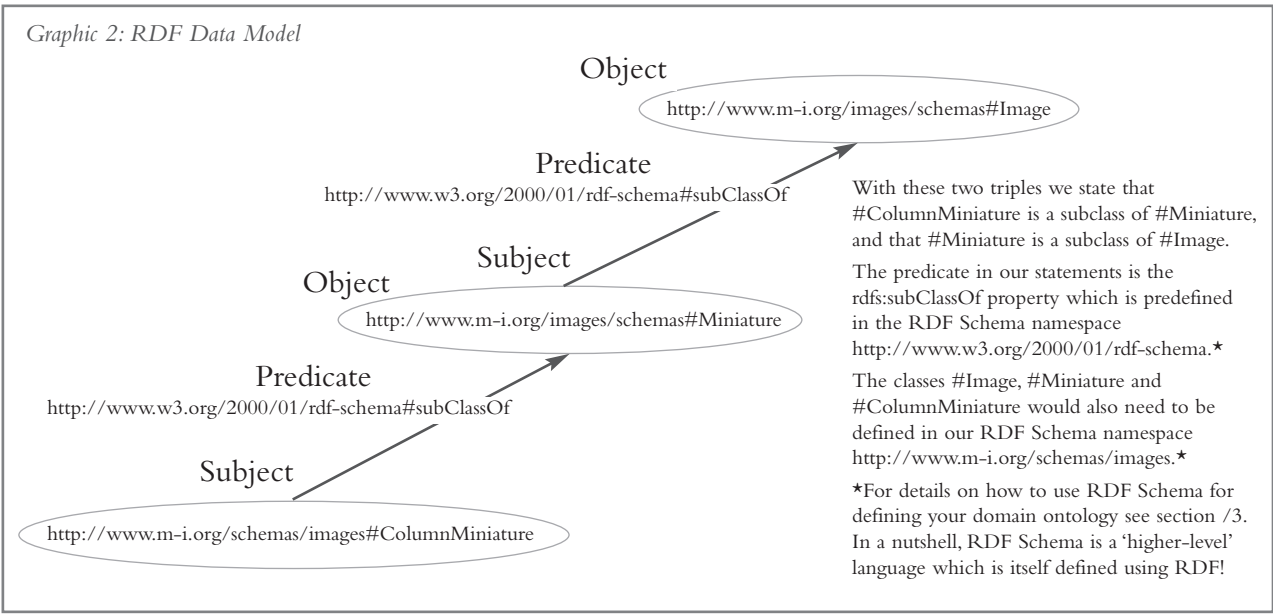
Graphic 2: RDF Data Model

Object

http://www.m-i.org/images/schemas#Image

Predicate

http://www.w3.org/2000/01/rdf-schema#subClassOf

Subject

Object

http://www.m-i.org/images/schemas#Miniature

Predicate

http://www.w3.org/2000/01/rdf-schema#subClassOf

Subject

http://www.m-i.org/schemas/images#ColumnMiniature

With these two triples we state that #ColumnMiniature is a subclass of #Miniature, and that #Miniature is a subclass of #Image.

The predicate in our statements is the rdfs:subClassOf property which is predefined in the RDF Schema namespace http://www.w3.org/2000/01/rdf-schema.*

The classes #Image, #Miniature and #ColumnMiniature would also need to be defined in our RDF Schema namespace http://www.m-i.org/schemas/images.*

*For details on how to use RDF Schema for defining your domain ontology see section /3. In a nutshell, RDF Schema is a 'higher-level' language which is itself defined using RDF!